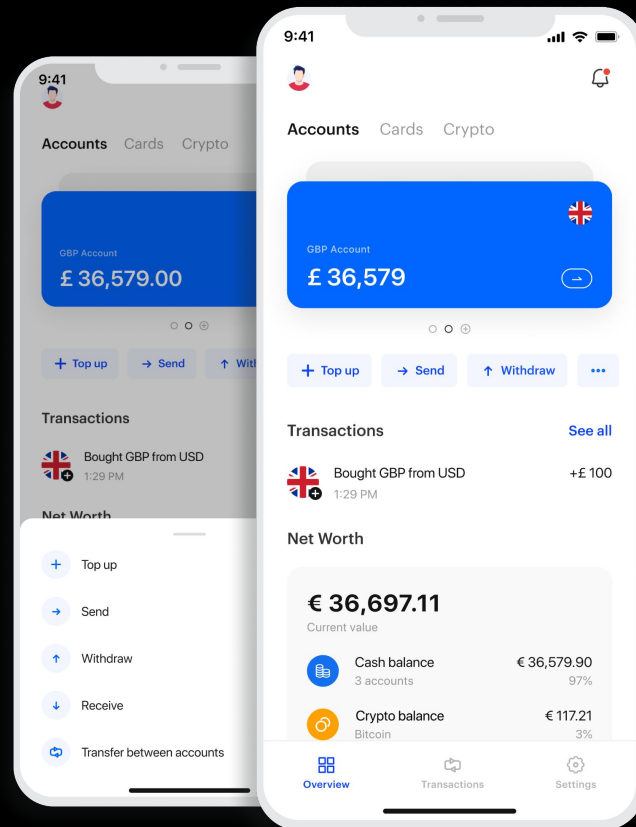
9:41

Accounts Cards Crypto

GBP Account
£ 36,579.00

Top up Send With

Transactions

Bought GBP from USD
1:29 PM

Net Worth

Top up

Send

Withdraw

Receive

Transfer between accounts

9:41

Accounts Cards Crypto

GBP Account
£ 36,579

Top up Send Withdraw •••

Transactions See all

Bought GBP from USD +£ 100
1:29 PM

Net Worth

€ 36,697.11
Current value

Cash balance € 36,579.90
3 accounts 97%

Crypto balance € 117.21
Bitcoin 3%

Overview Transactions Settings